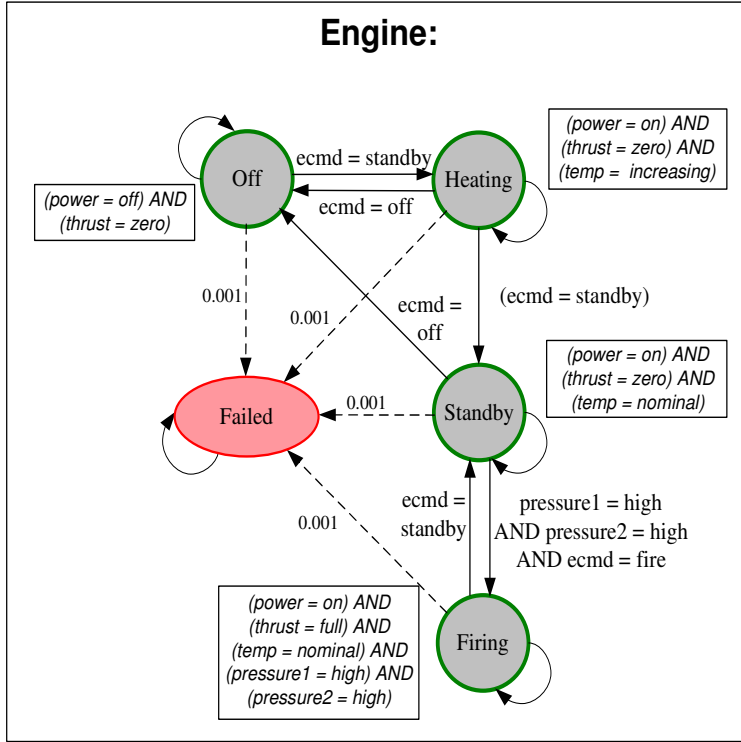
Engine:

Off

ecmd = standby

Heating

ecmd = off

(power = on) AND (thrust = zero) AND (temp = increasing)

(power = off) AND (thrust = zero)

0.001

0.001

ecmd = off

(ecmd = standby)

(power = on) AND (thrust = zero) AND (temp = nominal)

Failed

0.001

Standby

ecmd = standby

0.001

pressure1 = high AND pressure2 = high AND ecmd = fire

(power = on) AND (thrust = full) AND (temp = nominal) AND (pressure1 = high) AND (pressure2 = high)

Firing